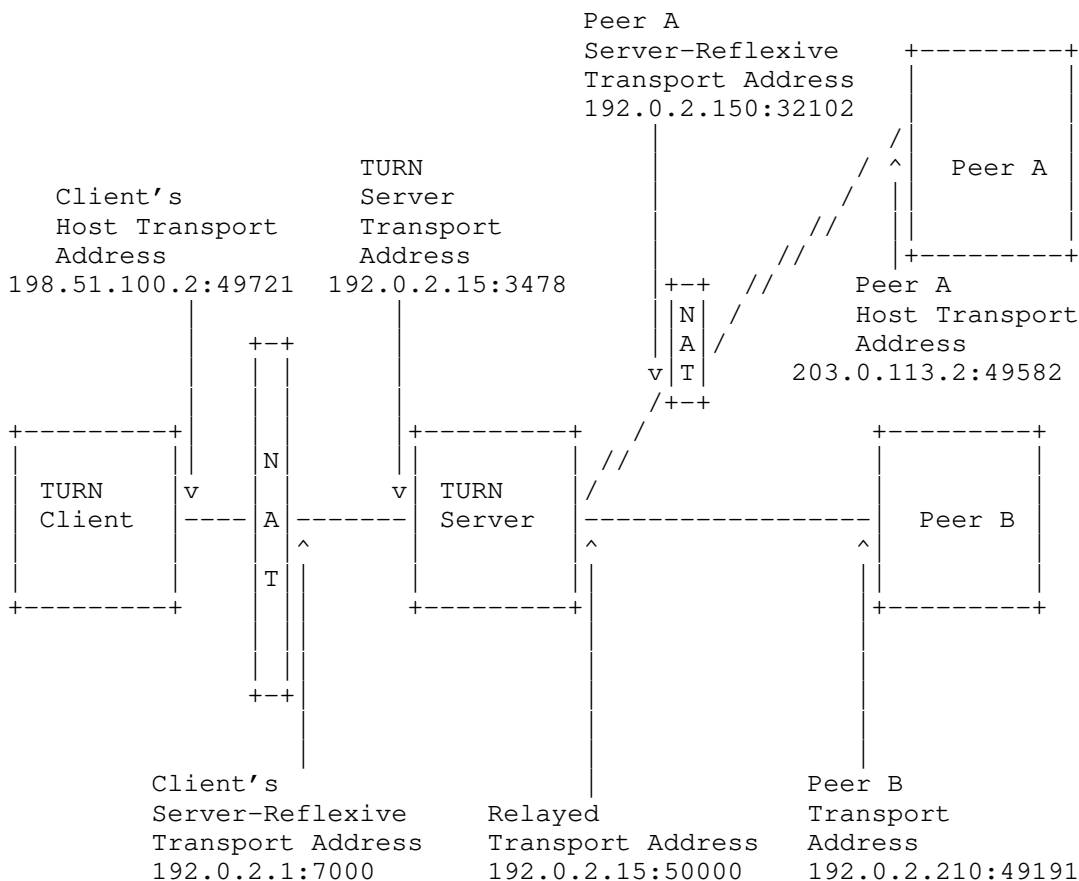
Peer A
Server-Reflexive
Transport Address
192.0.2.150:32102

TURN
Server
Transport
Address
192.0.2.15:3478

Client's
Host Transport
Address
198.51.100.2:49721

Peer A

Peer A
Host Transport
Address
203.0.113.2:49582

N
A
T

N
A
T

TURN
Client

TURN
Server

Peer B

Client's
Server-Reflexive
Transport Address
192.0.2.1:7000

Relayed
Transport Address
192.0.2.15:50000

Peer B
Transport
Address
192.0.2.210:49191